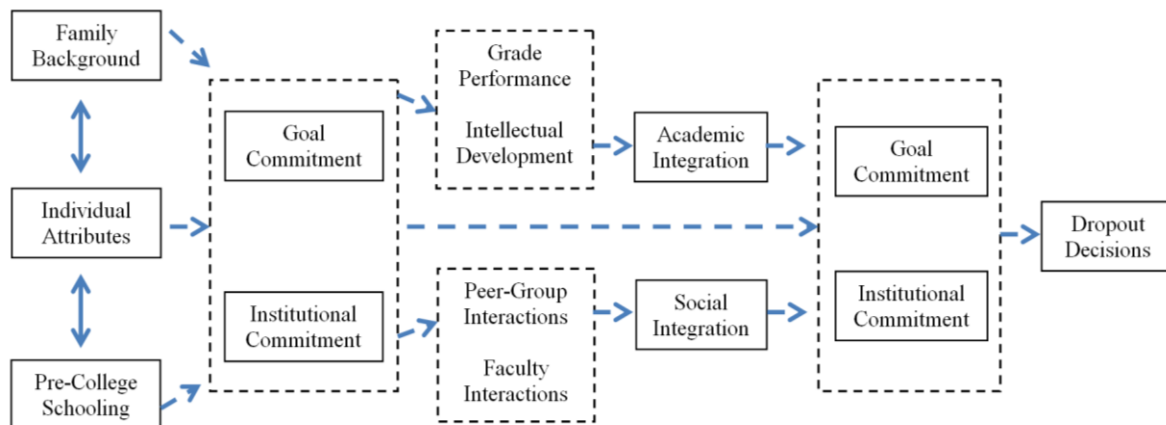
Family Background

Individual Attributes

Pre-College Schooling

Goal Commitment

Institutional Commitment

Grade Performance

Intellectual Development

Peer-Group Interactions

Faculty Interactions

Academic Integration

Social Integration

Goal Commitment

Institutional Commitment

Dropout Decisions